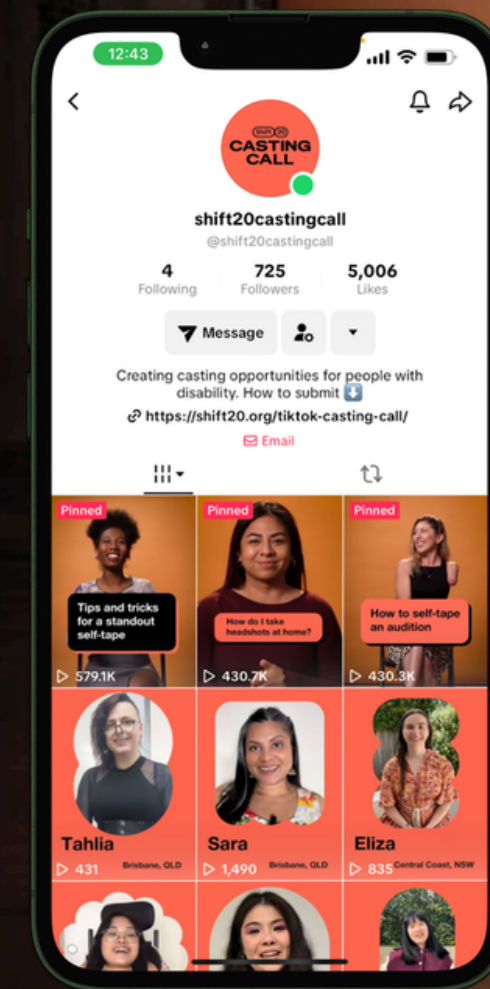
12:43

SHIFT 20
CASTING CALL

shift20castingcall
@shift20castingcall

4
Following

725
Followers

5,006
Likes

Message

Creating casting opportunities for people with disability. How to submit ⬇️
https://shift20.org/tiktok-casting-call/
Email

Pinned
Tips and tricks for a standout self-tape
579.1K

Pinned
How do I take headshots at home?
430.7K

Pinned
How to self-tape an audition
430.3K

Tahlia
431
Brisbane, QLD

Sara
1,490
Brisbane, QLD

Eliza
835
Central Coast, NSW